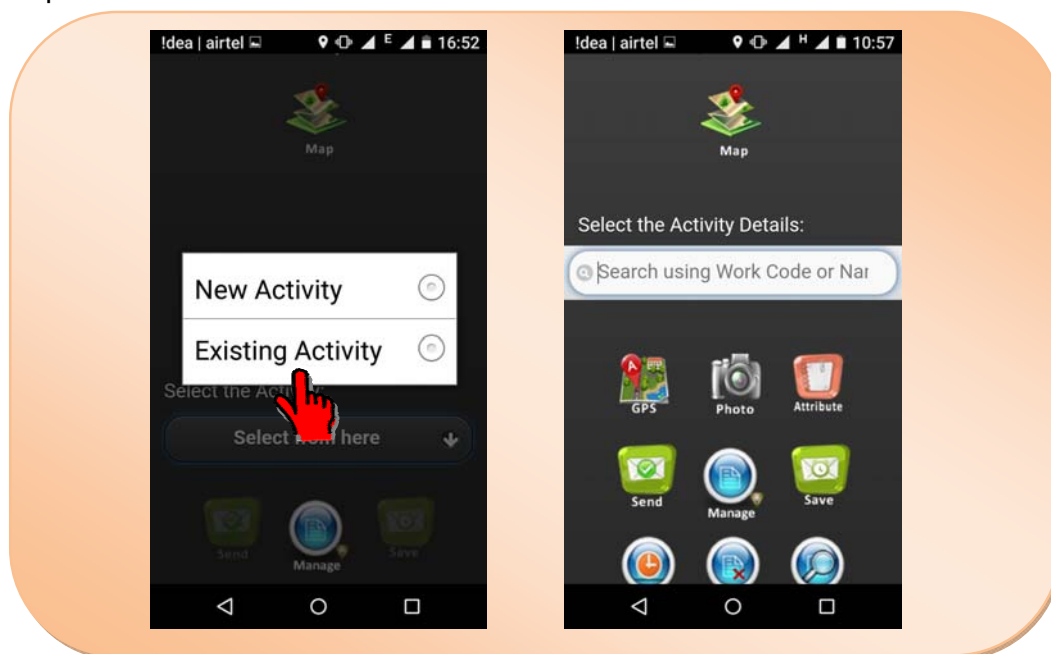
!dea | airtel 16:52

Map

New Activity

Existing Activity

Select the Acti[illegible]

Select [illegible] here

Send

Manage

Save

!dea | airtel 10:57

Map

Select the Activity Details:

Search using Work Code or Nar

GPS

Photo

Attribute

Send

Manage

Save